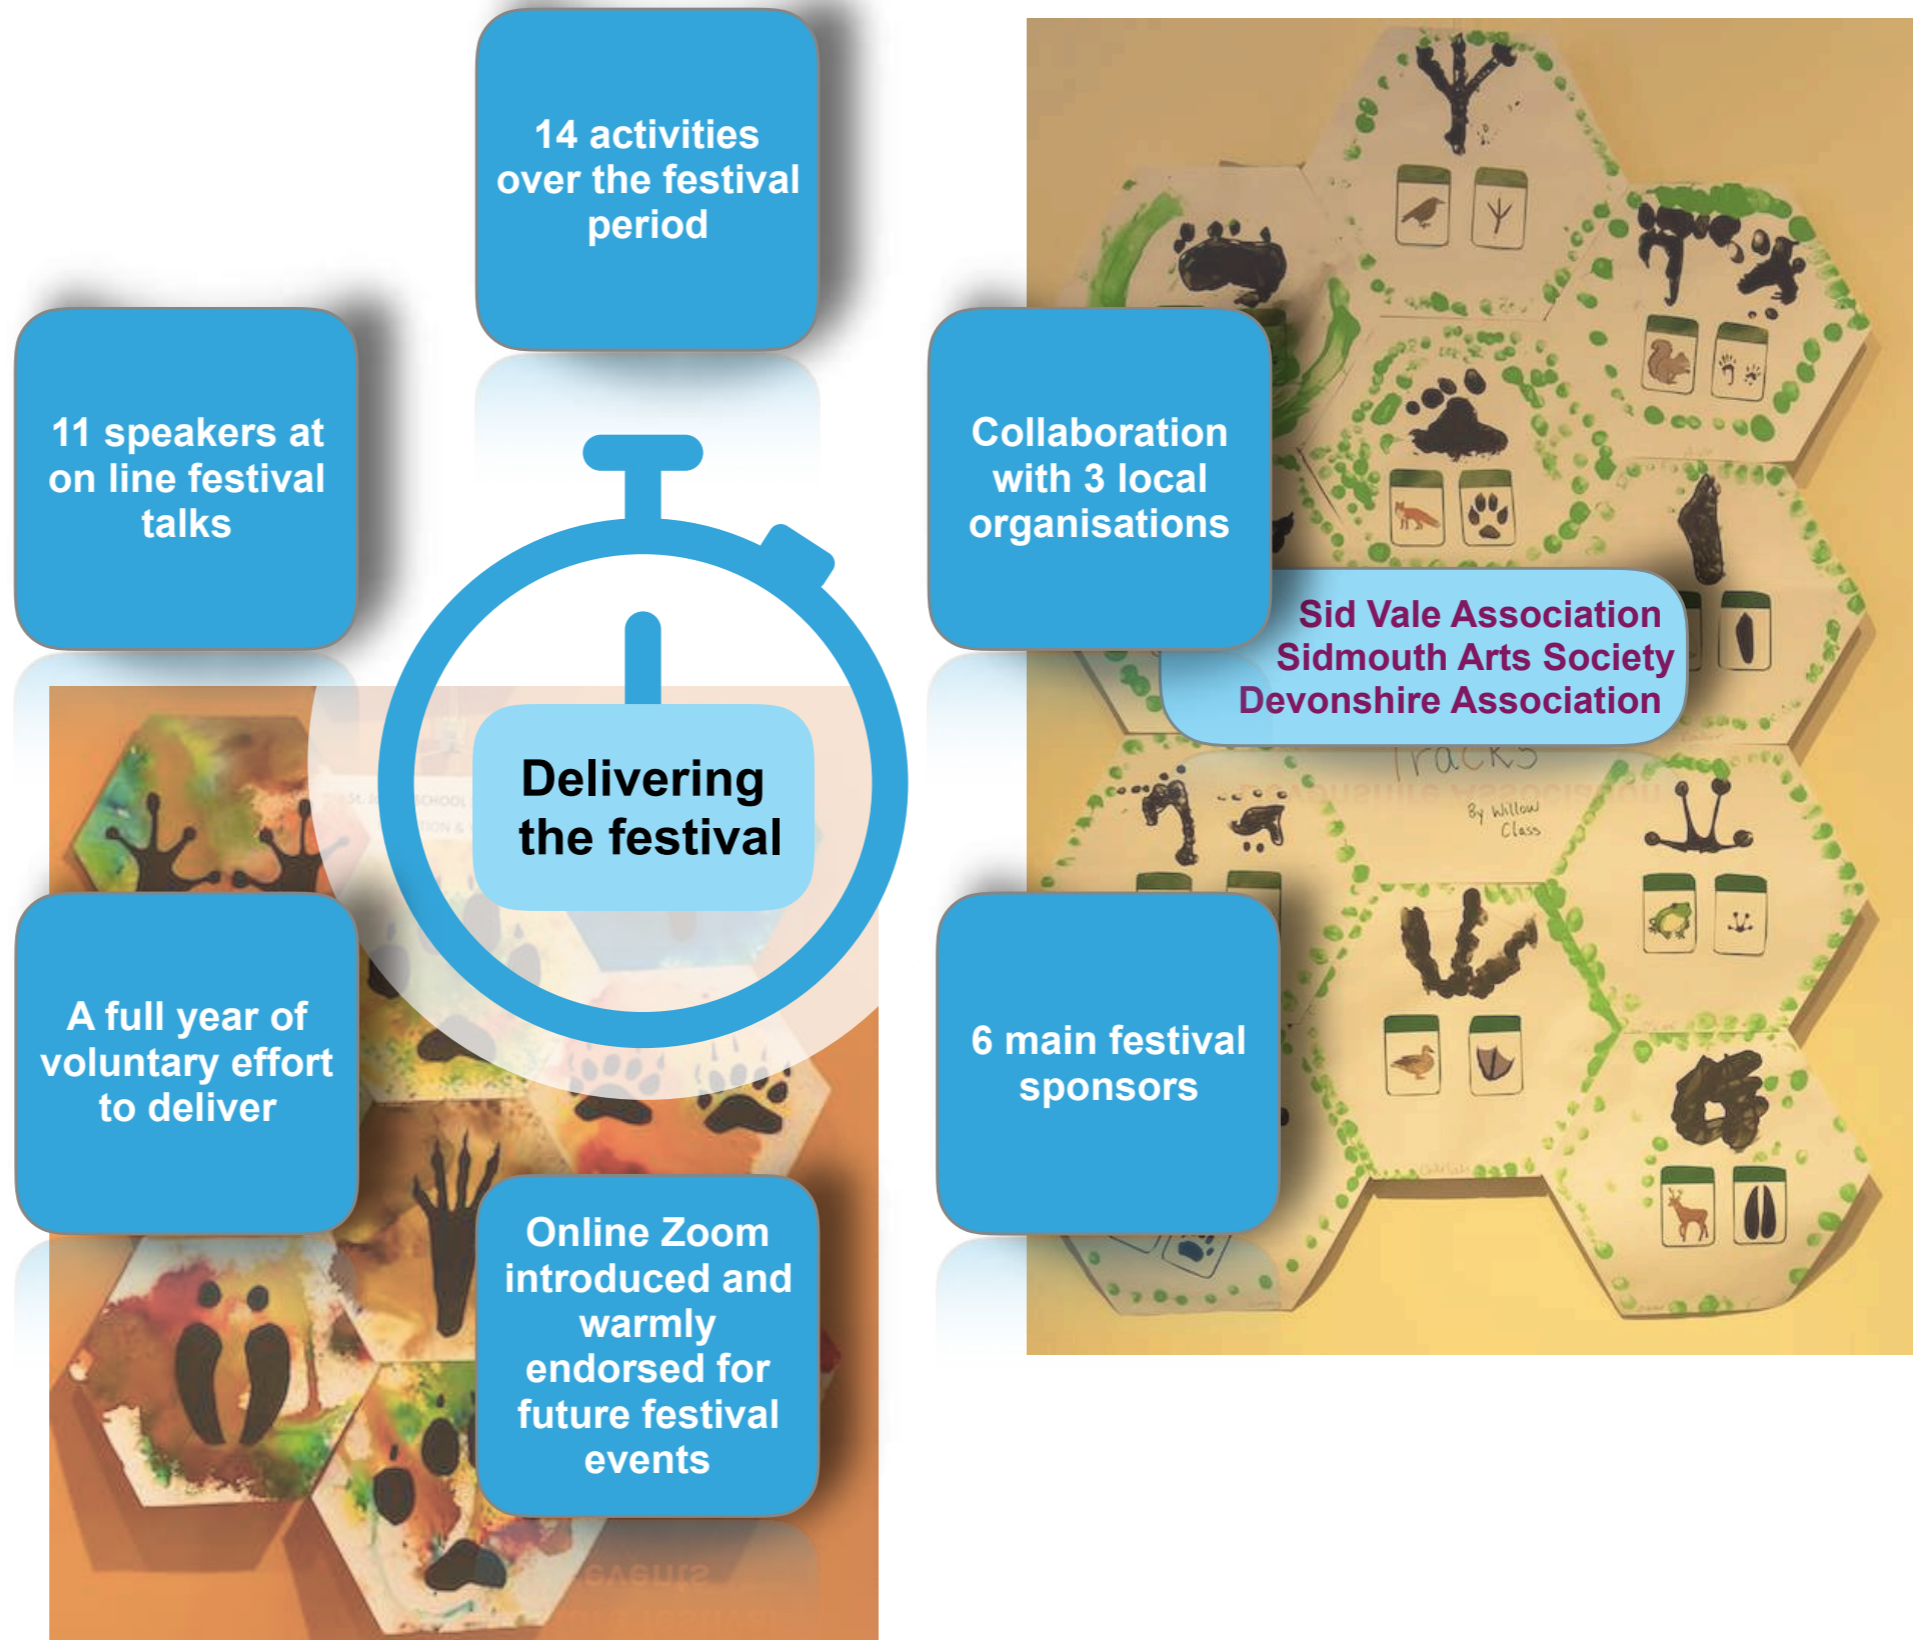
14 activities over the festival period

11 speakers at on line festival talks

Collaboration with 3 local organisations

Sid Vale Association
Sidmouth Arts Society
Devonshire Association

Delivering the festival

Tracks
By Willow Class

A full year of voluntary effort to deliver

6 main festival sponsors

Online Zoom introduced and warmly endorsed for future festival events